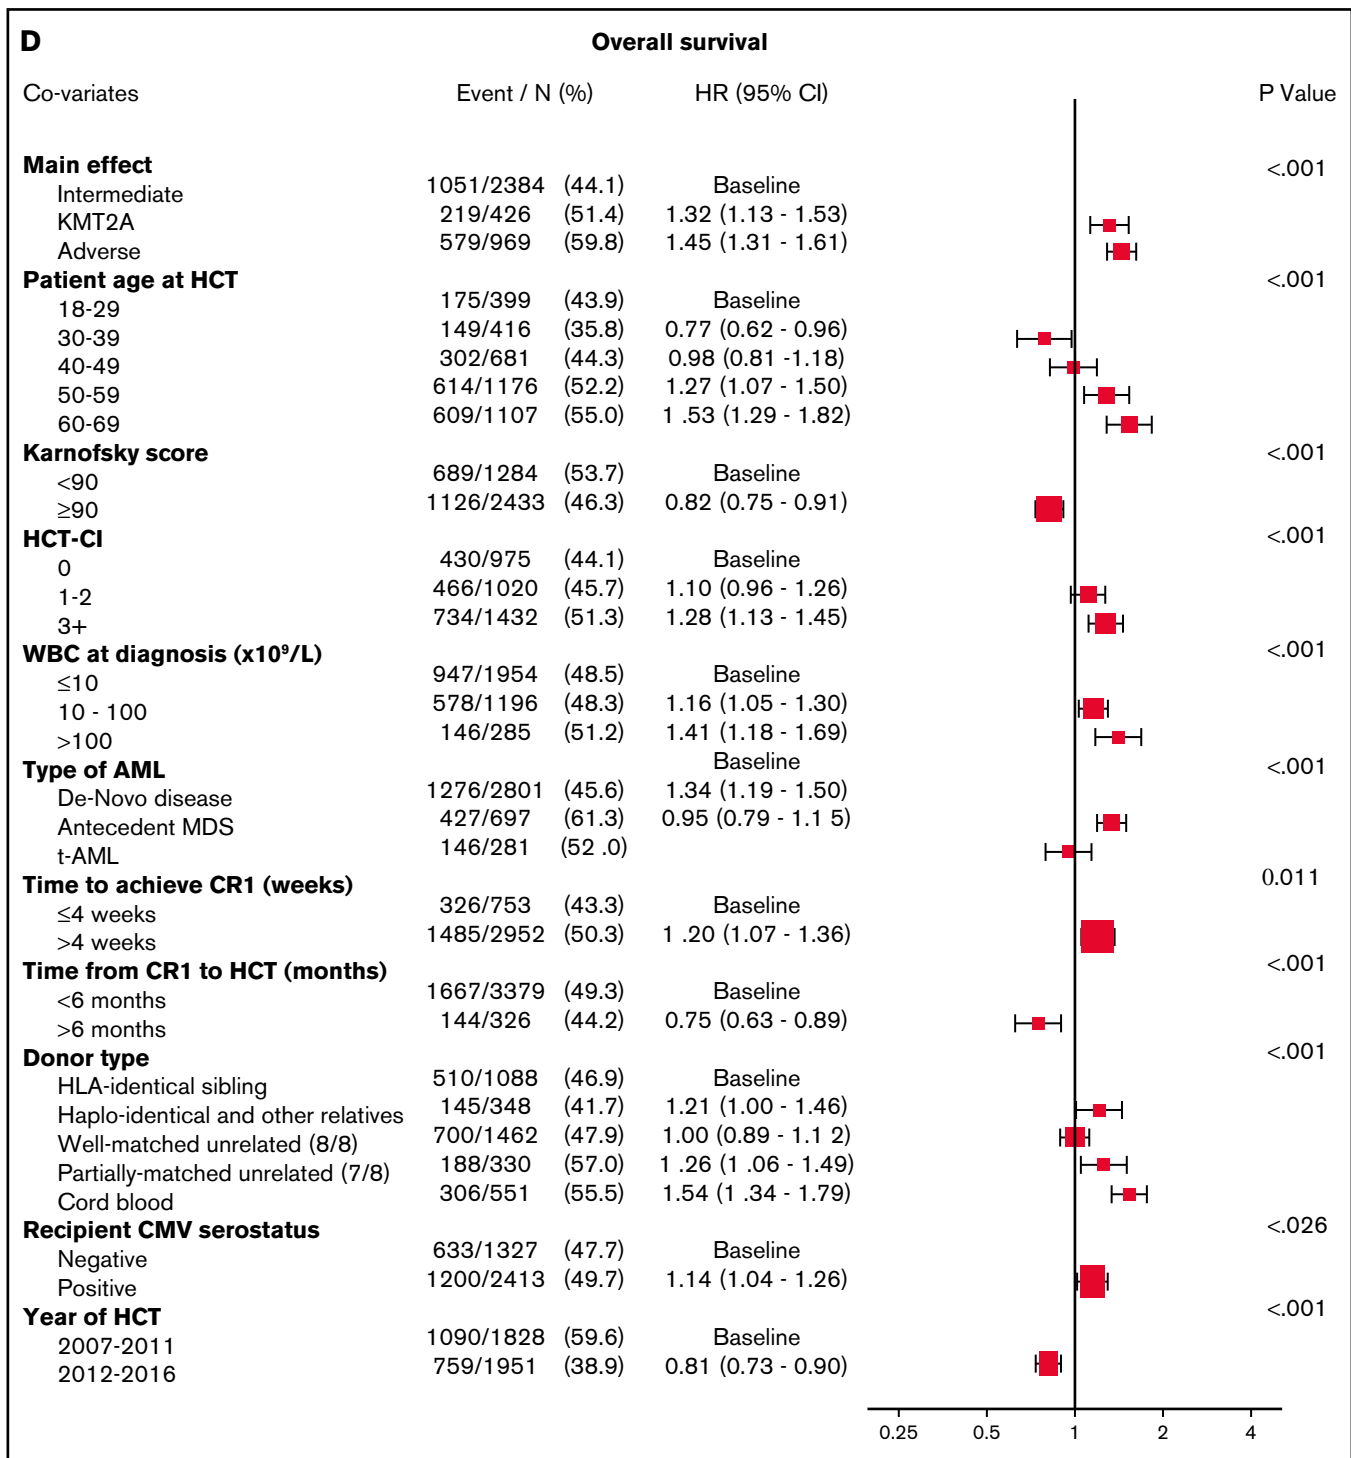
D

Overall survival

| Co-variates | Event / N (%) | | HR (95% CI) | P Value |
|---|---|---|---|---|
| **Main effect** | | | | <.001 |
| Intermediate | 1051/2384 | (44.1) | Baseline | |
| KMT2A | 219/426 | (51.4) | 1.32 (1.13 - 1.53) | |
| Adverse | 579/969 | (59.8) | 1.45 (1.31 - 1.61) | |
| **Patient age at HCT** | | | | <.001 |
| 18-29 | 175/399 | (43.9) | Baseline | |
| 30-39 | 149/416 | (35.8) | 0.77 (0.62 - 0.96) | |
| 40-49 | 302/681 | (44.3) | 0.98 (0.81 -1.18) | |
| 50-59 | 614/1176 | (52.2) | 1.27 (1.07 - 1.50) | |
| 60-69 | 609/1107 | (55.0) | 1 .53 (1.29 - 1.82) | |
| **Karnofsky score** | | | | <.001 |
| <90 | 689/1284 | (53.7) | Baseline | |
| ≥90 | 1126/2433 | (46.3) | 0.82 (0.75 - 0.91) | |
| **HCT-CI** | | | | <.001 |
| 0 | 430/975 | (44.1) | Baseline | |
| 1-2 | 466/1020 | (45.7) | 1.10 (0.96 - 1.26) | |
| 3+ | 734/1432 | (51.3) | 1.28 (1.13 - 1.45) | |
| **WBC at diagnosis (x10$^9$/L)** | | | | <.001 |
| ≤10 | 947/1954 | (48.5) | Baseline | |
| 10 - 100 | 578/1196 | (48.3) | 1.16 (1.05 - 1.30) | |
| >100 | 146/285 | (51.2) | 1.41 (1.18 - 1.69) | |
| **Type of AML** | | | Baseline | <.001 |
| De-Novo disease | 1276/2801 | (45.6) | 1.34 (1.19 - 1.50) | |
| Antecedent MDS | 427/697 | (61.3) | 0.95 (0.79 - 1.1 5) | |
| t-AML | 146/281 | (52 .0) | | |
| **Time to achieve CR1 (weeks)** | | | | 0.011 |
| ≤4 weeks | 326/753 | (43.3) | Baseline | |
| >4 weeks | 1485/2952 | (50.3) | 1 .20 (1.07 - 1.36) | |
| **Time from CR1 to HCT (months)** | | | | <.001 |
| <6 months | 1667/3379 | (49.3) | Baseline | |
| >6 months | 144/326 | (44.2) | 0.75 (0.63 - 0.89) | |
| **Donor type** | | | | <.001 |
| HLA-identical sibling | 510/1088 | (46.9) | Baseline | |
| Haplo-identical and other relatives | 145/348 | (41.7) | 1.21 (1.00 - 1.46) | |
| Well-matched unrelated (8/8) | 700/1462 | (47.9) | 1.00 (0.89 - 1.1 2) | |
| Partially-matched unrelated (7/8) | 188/330 | (57.0) | 1 .26 (1 .06 - 1.49) | |
| Cord blood | 306/551 | (55.5) | 1.54 (1 .34 - 1.79) | |
| **Recipient CMV serostatus** | | | | <.026 |
| Negative | 633/1327 | (47.7) | Baseline | |
| Positive | 1200/2413 | (49.7) | 1.14 (1.04 - 1.26) | |
| **Year of HCT** | | | | <.001 |
| 2007-2011 | 1090/1828 | (59.6) | Baseline | |
| 2012-2016 | 759/1951 | (38.9) | 0.81 (0.73 - 0.90) | |

0.25 0.5 1 2 4